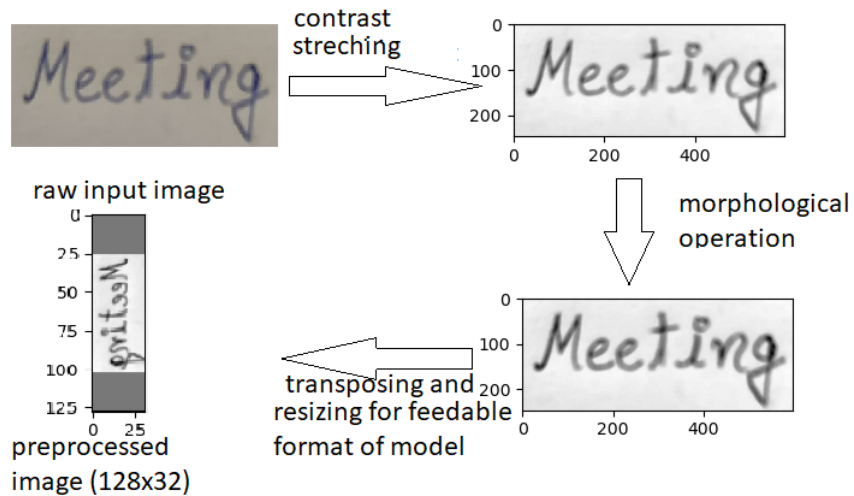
Meeting

contrast streching

0
100
200
0 200 400

Meeting

raw input image

morphological operation

0
25
50
75
100
125
0 25

Meeting

0
100
200
0 200 400

Meeting

transposing and resizing for feedable format of model

preprocessed image (128x32)